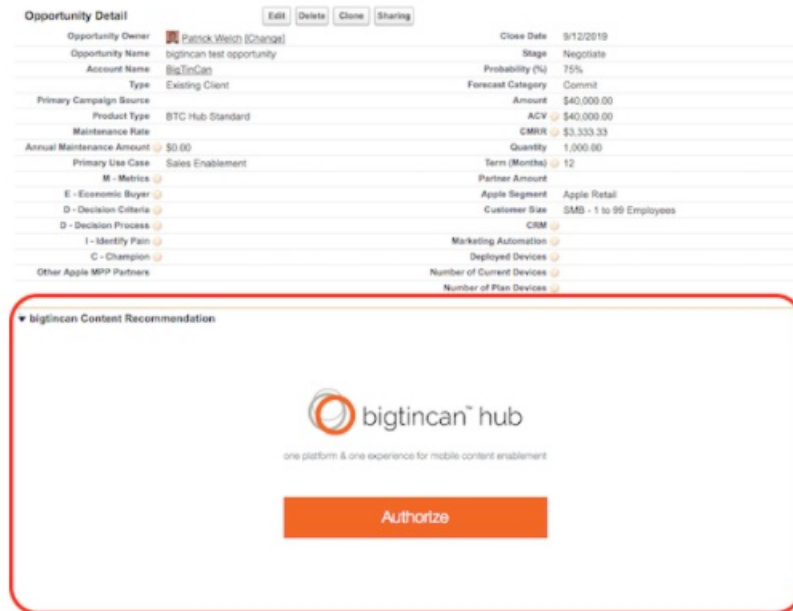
Opportunity Detail

Edit Delete Clone Sharing

| | | | |
|---|---|---|---|
| Opportunity Owner | Patrick Welch [Change] | Close Date | 9/12/2019 |
| Opportunity Name | bigtincan test opportunity | Stage | Negotiate |
| Account Name | BigTinCan | Probability (%) | 75% |
| Type | Existing Client | Forecast Category | Commit |
| Primary Campaign Source | | Amount | $40,000.00 |
| Product Type | BTC Hub Standard | ACV | $40,000.00 |
| Maintenance Rate | | CMRR | $3,333.33 |
| Annual Maintenance Amount | $0.00 | Quantity | 1,000.00 |
| Primary Use Case | Sales Enablement | Term (Months) | 12 |
| M - Metrics | | Partner Amount | |
| E - Economic Buyer | | Apple Segment | Apple Retail |
| D - Decision Criteria | | Customer Size | SMB - 1 to 99 Employees |
| D - Decision Process | | CRM | |
| I - Identify Pain | | Marketing Automation | |
| C - Champion | | Deployed Devices | |
| Other Apple MPP Partners | | Number of Current Devices | |
| | | Number of Plan Devices | |

▾ bigtincan Content Recommendation

bigtincan™ hub

one platform & one experience for mobile content enablement

Authorize